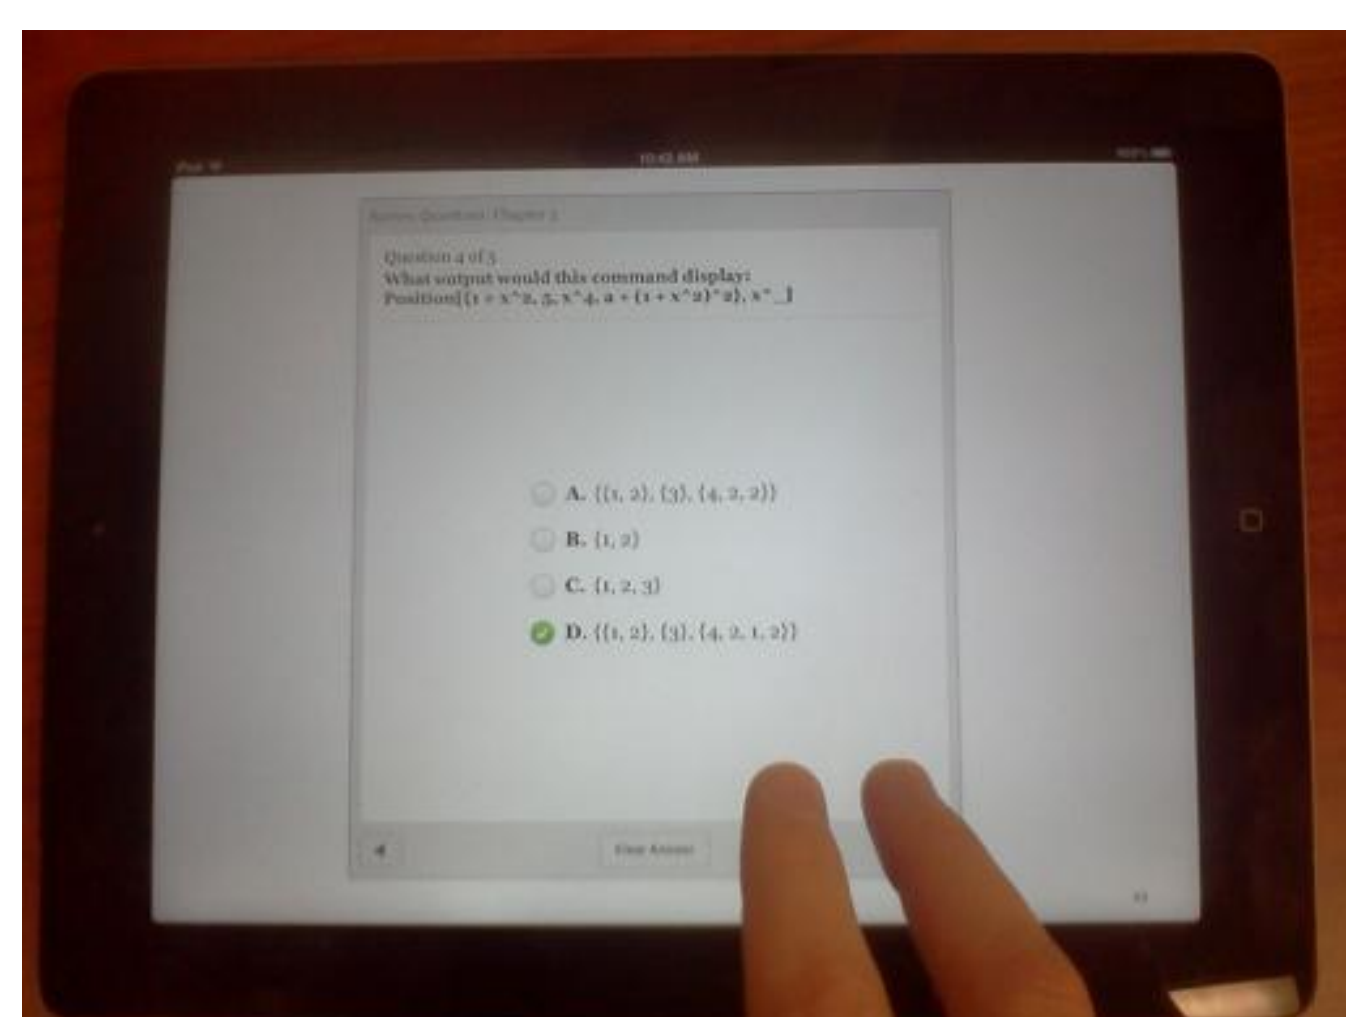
iPad
10:42 AM
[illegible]

Review Questions: Chapter 2

Question 4 of 5
What output would this command display:
Position[{1 + x^2, 5, x^4, a + (1 + x^2)^2}, x^_]

A. {{1, 2}, {3}, {4, 2, 2}}

B. {1, 2}

C. {1, 2, 3}

D. {{1, 2}, {3}, {4, 2, 1, 2}}

◄ View Answer

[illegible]